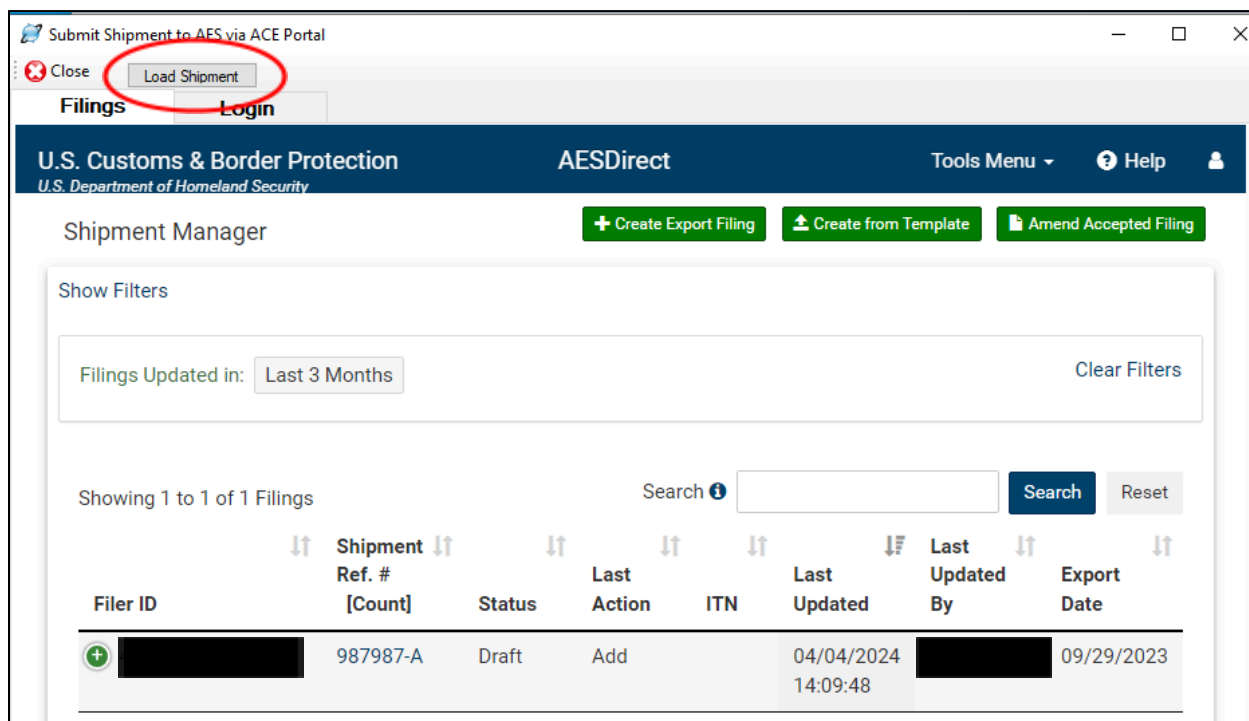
Submit Shipment to AES via ACE Portal

Close Load Shipment

Filings Login

U.S. Customs & Border Protection
U.S. Department of Homeland Security

AESDirect

Tools Menu Help

Shipment Manager

Create Export Filing Create from Template Amend Accepted Filing

Show Filters

Filings Updated in: Last 3 Months

Clear Filters

Showing 1 to 1 of 1 Filings

Search Search Reset

| Filer ID | Shipment Ref. # [Count] | Status | Last Action | ITN | Last Updated | Last Updated By | Export Date |
|---|---|---|---|---|---|---|---|
| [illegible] | 987987-A | Draft | Add | | 04/04/2024 14:09:48 | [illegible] | 09/29/2023 |